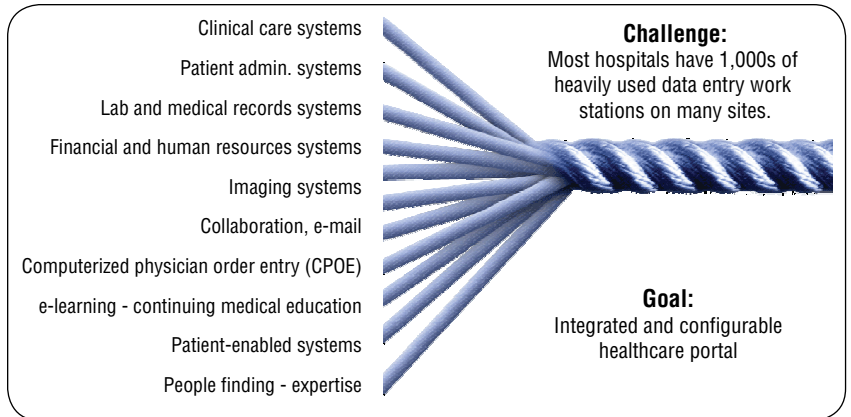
Clinical care systems
Patient admin. systems
Lab and medical records systems
Financial and human resources systems
Imaging systems
Collaboration, e-mail
Computerized physician order entry (CPOE)
e-learning - continuing medical education
Patient-enabled systems
People finding - expertise

**Challenge:**
Most hospitals have 1,000s of heavily used data entry work stations on many sites.

**Goal:**
Integrated and configurable healthcare portal